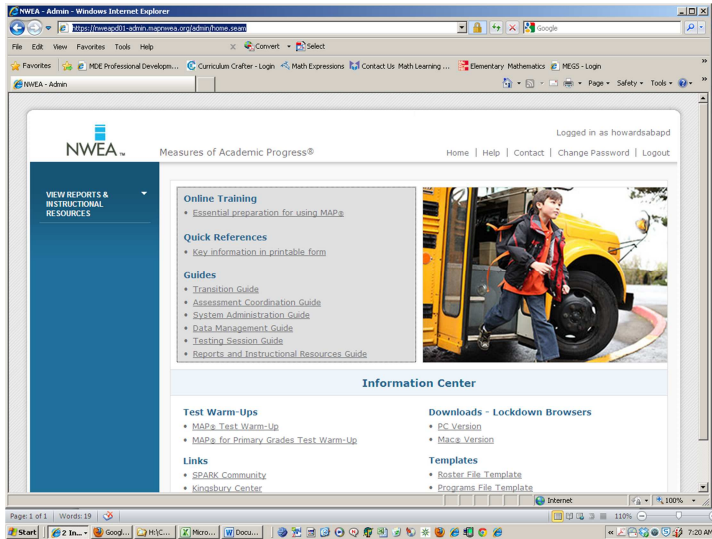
NWEA - Admin - Windows Internet Explorer

https://nweapd01-admin.mapnwea.org/admin/home.seam

Google

File Edit View Favorites Tools Help

Convert Select

Favorites MDE Professional Developm... Curriculum Crafter - Login Math Expressions Contact Us Math Learning ... Elementary Mathematics MEGS - Login

NWEA - Admin

Page Safety Tools

NWEA

Logged in as howardsabapd

Measures of Academic Progress®

Home | Help | Contact | Change Password | Logout

VIEW REPORTS & INSTRUCTIONAL RESOURCES

Online Training
• Essential preparation for using MAP®

Quick References
• Key information in printable form

Guides
• Transition Guide
• Assessment Coordination Guide
• System Administration Guide
• Data Management Guide
• Testing Session Guide
• Reports and Instructional Resources Guide

Information Center

Test Warm-Ups
• MAP® Test Warm-Up
• MAP® for Primary Grades Test Warm-Up

Links
• SPARK Community
• Kingsbury Center

Downloads - Lockdown Browsers
• PC Version
• Mac® Version

Templates
• Roster File Template
• Programs File Template

Internet 100%

Page: 1 of 1 | Words: 19

110%

Start 2 In... Googl... H:\C... Micro... Docu...

7:20 AM